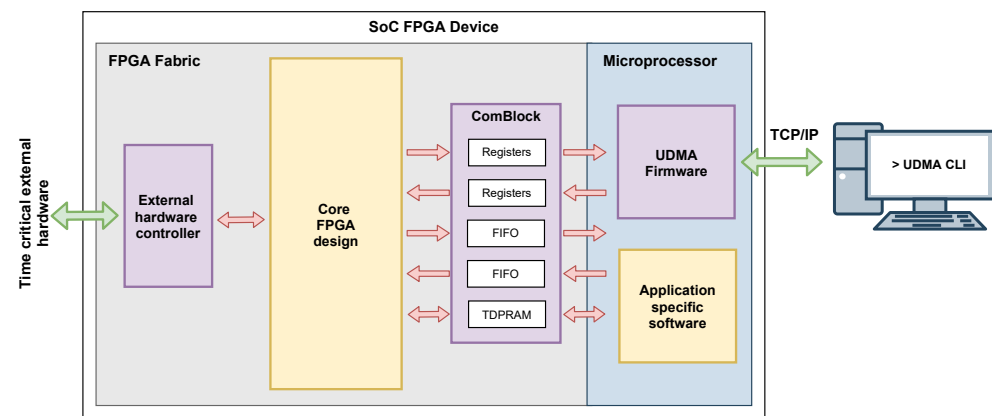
SoC FPGA Device

FPGA Fabric

Microprocessor

Time critical external hardware

External hardware controller

Core FPGA design

ComBlock

Registers

Registers

FIFO

FIFO

TDPRAM

UDMA Firmware

Application specific software

TCP/IP

> UDMA CLI